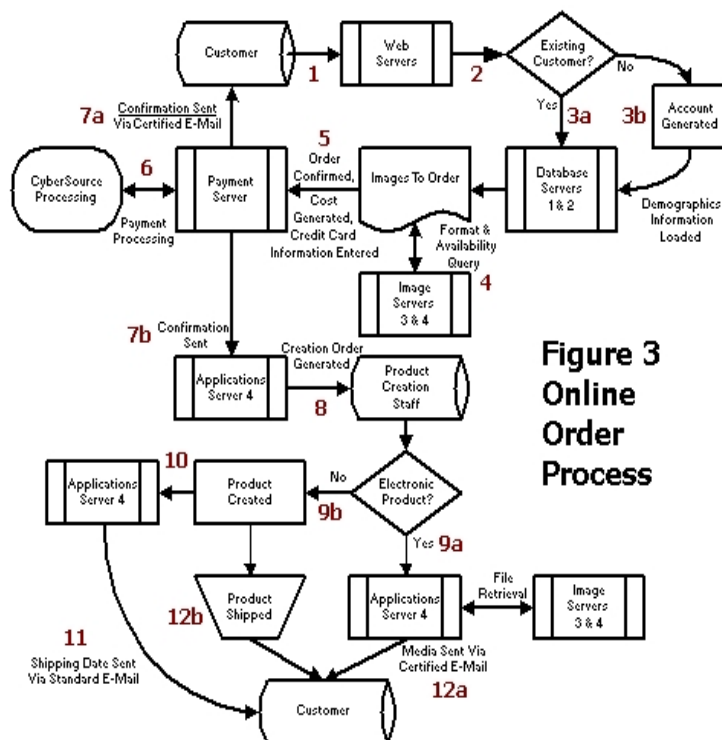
Customer

1

Web Servers

2

Existing Customer?

No

Yes

3a

3b

Account Generated

7a

Confirmation Sent Via Certified E-Mail

5

Order Confirmed, Cost Generated, Credit Card Information Entered

CyberSource Processing

6

Payment Server

Payment Processing

Images To Order

Database Servers 1 & 2

Demographics Information Loaded

Format & Availability Query

Image Servers 3 & 4

4

7b

Confirmation Sent

Applications Server 4

Creation Order Generated

8

Product Creation Staff

Figure 3 Online Order Process

Applications Server 4

10

Product Created

No

9b

Electronic Product?

Yes

9a

Product Shipped

12b

Applications Server 4

File Retrieval

Image Servers 3 & 4

11

Shipping Date Sent Via Standard E-Mail

Media Sent Via Certified E-Mail

12a

Customer